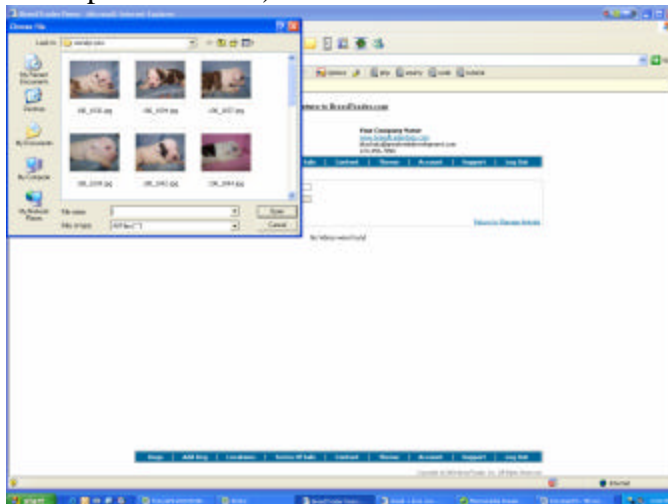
Choose File

Look in: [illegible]

My Recent Documents

Desktop

My Documents

My Computer

My Network Places

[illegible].jpg

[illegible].jpg

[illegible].jpg

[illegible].jpg

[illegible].jpg

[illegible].jpg

File name:

Files of type: All files (*.*)

Open

Cancel

Welcome to BreedTrader.com

Your Company Name

No Videos were Found

start

Internet